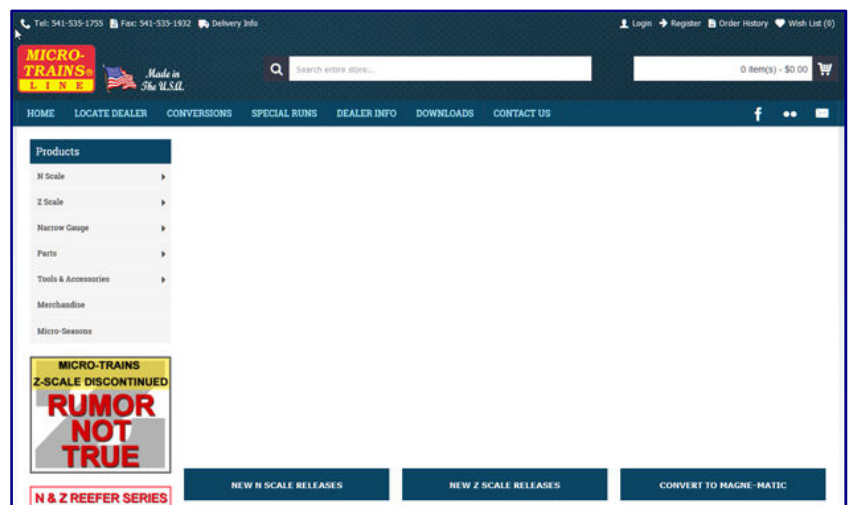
Tel: 541-535-1755 Fax: 541-535-1932 Delivery Info

Login Register Order History Wish List (0)

MICRO-TRAINS® LINE

Made in The U.S.A.

Search entire store...

0 item(s) - $0.00

HOME LOCATE DEALER CONVERSIONS SPECIAL RUNS DEALER INFO DOWNLOADS CONTACT US

Products

N Scale

Z Scale

Narrow Gauge

Parts

Tools & Accessories

Merchandise

Micro-Seasons

MICRO-TRAINS
Z-SCALE DISCONTINUED
RUMOR
NOT
TRUE

N & Z REEFER SERIES

NEW N SCALE RELEASES

NEW Z SCALE RELEASES

CONVERT TO MAGNE-MATIC